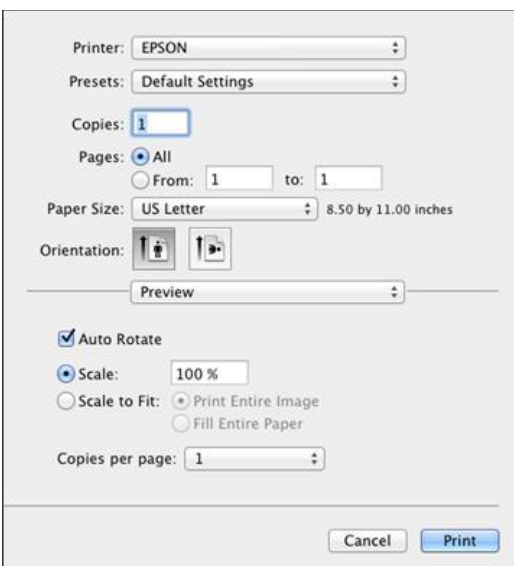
Printer: EPSON

Presets: Default Settings

Copies: 1

Pages: All

From: 1 to: 1

Paper Size: US Letter 8.50 by 11.00 inches

Orientation:

Preview

Auto Rotate

Scale: 100 %

Scale to Fit: Print Entire Image

Fill Entire Paper

Copies per page: 1

Cancel Print